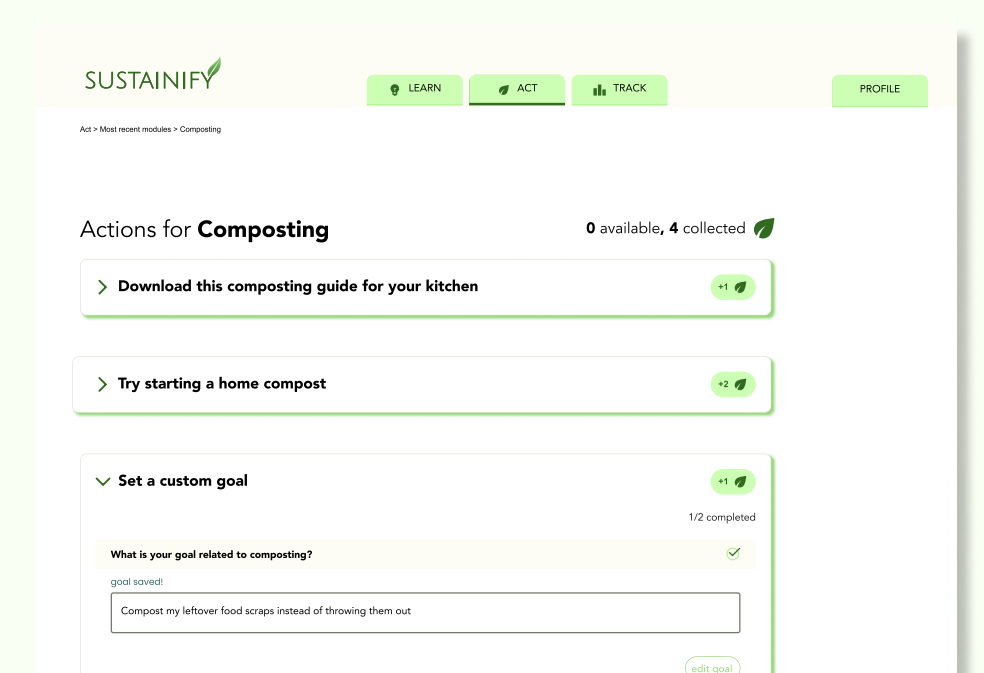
SUSTAINIFY

LEARN ACT TRACK PROFILE

Act > Most recent modules > Composting

Actions for **Composting**

**0** available, **4** collected

Download this composting guide for your kitchen +1

Try starting a home compost +2

Set a custom goal +1

1/2 completed

What is your goal related to composting?

goal saved!

Compost my leftover food scraps instead of throwing them out

edit goal